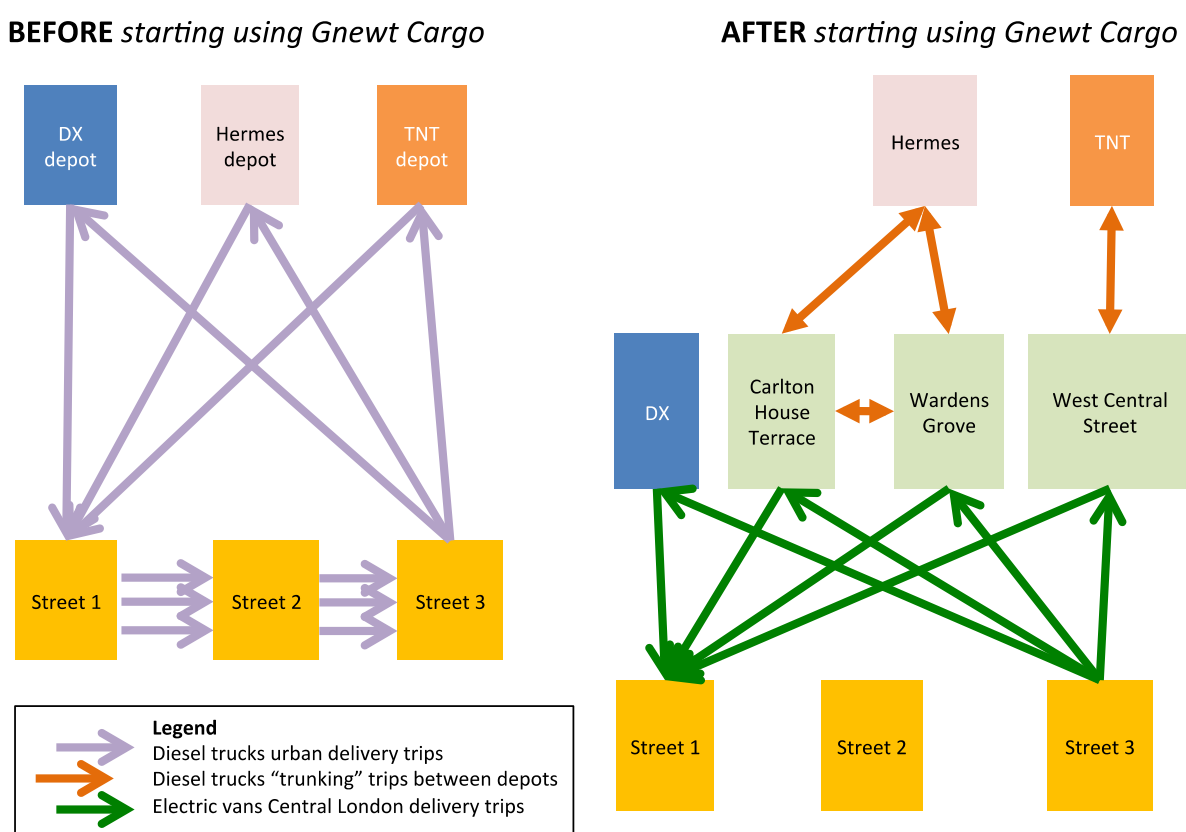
**BEFORE** *starting using Gnewt Cargo*

DX depot

Hermes depot

TNT depot

Street 1

Street 2

Street 3

**AFTER** *starting using Gnewt Cargo*

Hermes

TNT

DX

Carlton House Terrace

Wardens Grove

West Central Street

Street 1

Street 2

Street 3

**Legend**
Diesel trucks urban delivery trips
Diesel trucks "trunking" trips between depots
Electric vans Central London delivery trips